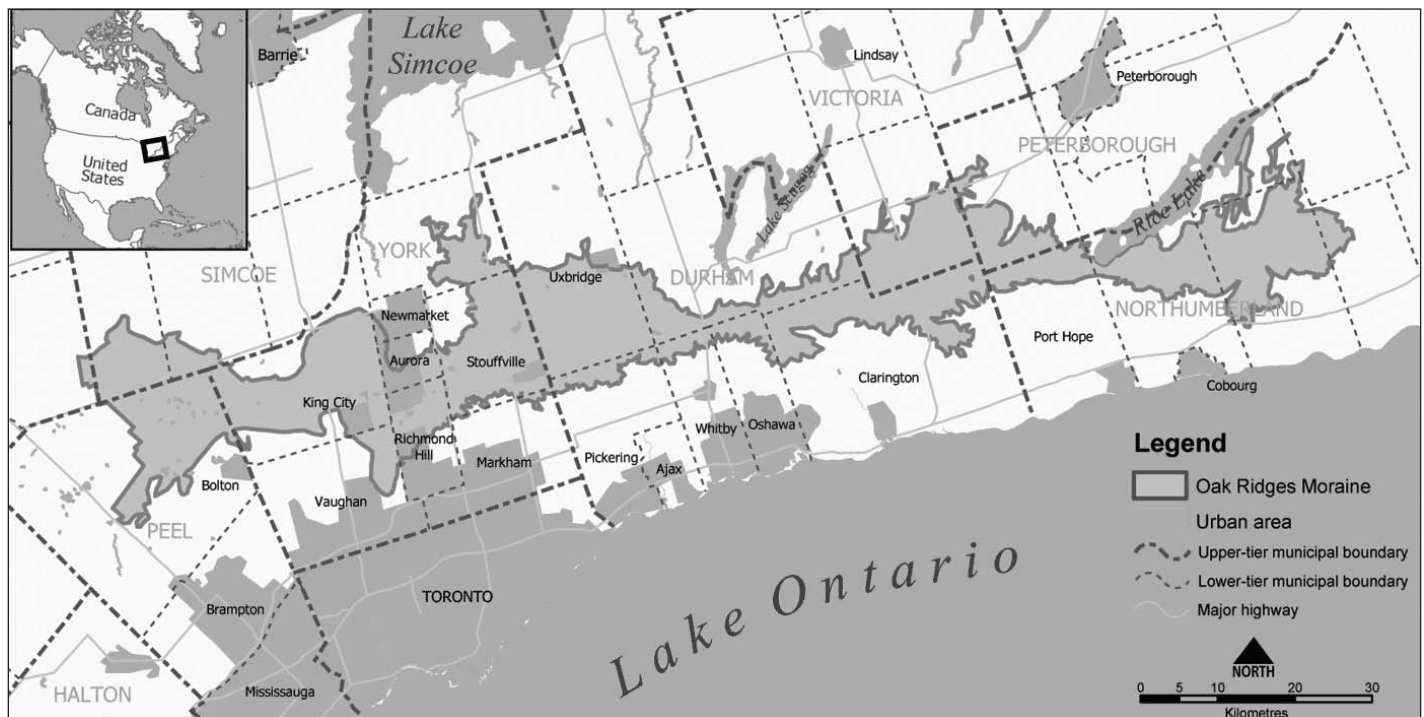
Canada

United States

Barrie

Lake Simcoe

Lindsay

VICTORIA

Peterborough

PETERBOROUGH

Lake Scugog

Rice Lake

YORK

SIMCOE

Uxbridge

DURHAM

NORTHUMBERLAND

Newmarket

Aurora

Stouffville

Port Hope

Clarington

Cobourg

King City

Richmond Hill

Markham

Pickering

Ajax

Whitby

Oshawa

Bolton

Vaughan

PEEL

Brampton

TORONTO

Mississauga

HALTON

Lake Ontario

Legend

Oak Ridges Moraine

Urban area

Upper-tier municipal boundary

Lower-tier municipal boundary

Major highway

NORTH

0 5 10 20 30

Kilometres